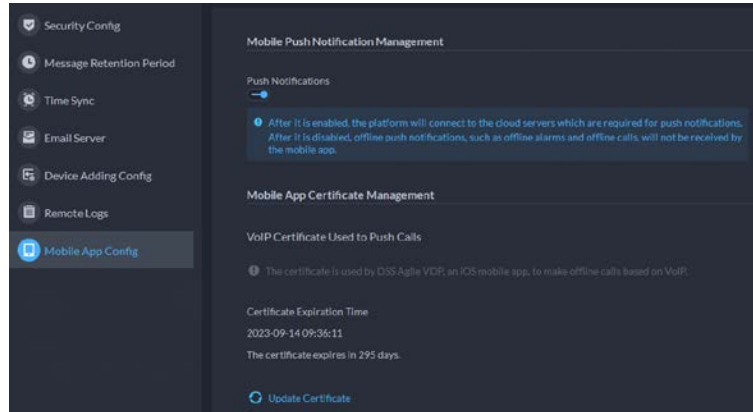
Security Config
Message Retention Period
Time Sync
Email Server
Device Adding Config
Remote Logs
Mobile App Config

Mobile Push Notification Management

Push Notifications

After it is enabled, the platform will connect to the cloud servers which are required for push notifications. After it is disabled, offline push notifications, such as offline alarms and offline calls, will not be received by the mobile app.

Mobile App Certificate Management

VoIP Certificate Used to Push Calls

The certificate is used by DSS Agile VDP, an iOS mobile app, to make offline calls based on VoIP.

Certificate Expiration Time
2023-09-14 09:36:11
The certificate expires in 295 days.

Update Certificate